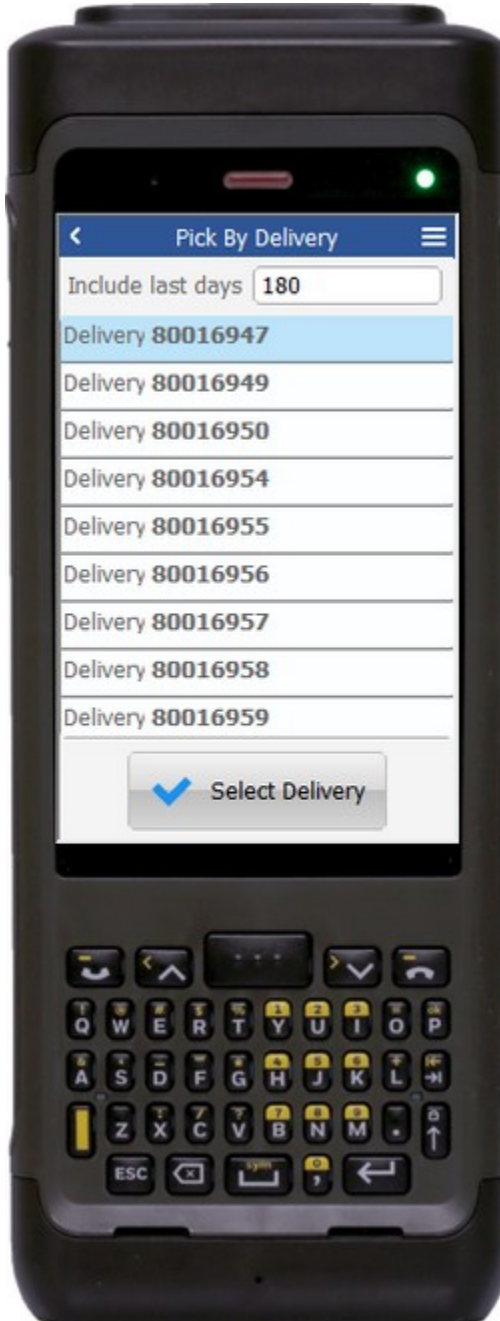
Pick By Delivery

Include last days 180

Delivery 80016947

Delivery 80016949

Delivery 80016950

Delivery 80016954

Delivery 80016955

Delivery 80016956

Delivery 80016957

Delivery 80016958

Delivery 80016959

Select Delivery

Q W E R T Y U I O P
A S D F G H J K L
Z X C V B N M .
ESC sym
1 2 3 4 5 6 7 8 9 0